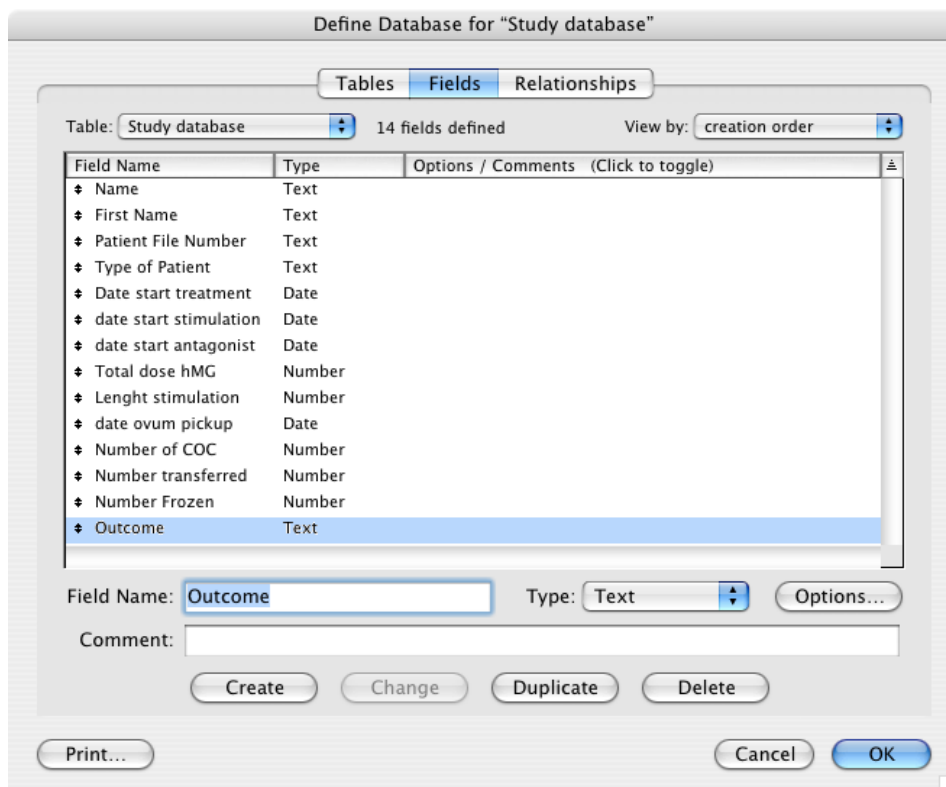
Define Database for "Study database"

Tables Fields Relationships

Table: Study database

14 fields defined

View by: creation order

| Field Name | Type | Options / Comments (Click to toggle) |
|---|---|---|
| Name | Text | |
| First Name | Text | |
| Patient File Number | Text | |
| Type of Patient | Text | |
| Date start treatment | Date | |
| date start stimulation | Date | |
| date start antagonist | Date | |
| Total dose hMG | Number | |
| Lenght stimulation | Number | |
| date ovum pickup | Date | |
| Number of COC | Number | |
| Number transferred | Number | |
| Number Frozen | Number | |
| Outcome | Text | |

Field Name: Outcome

Type: Text

Options...

Comment:

Create Change Duplicate Delete

Print...

Cancel OK